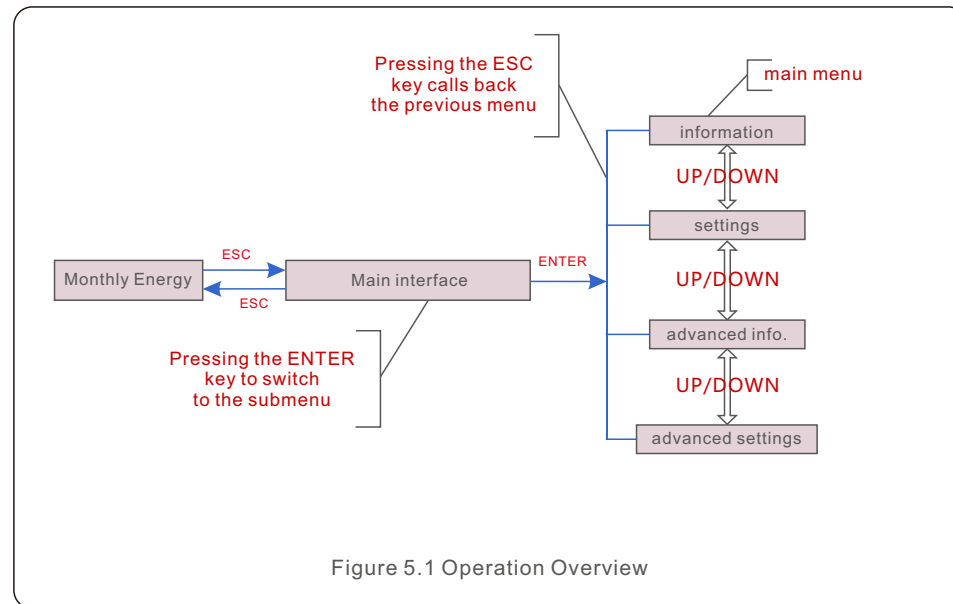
Pressing the ESC key calls back the previous menu

main menu

information

UP/DOWN

settings

UP/DOWN

advanced info.

UP/DOWN

advanced settings

ESC

Monthly Energy

ESC

Main interface

ENTER

Pressing the ENTER key to switch to the submenu

Figure 5.1 Operation Overview